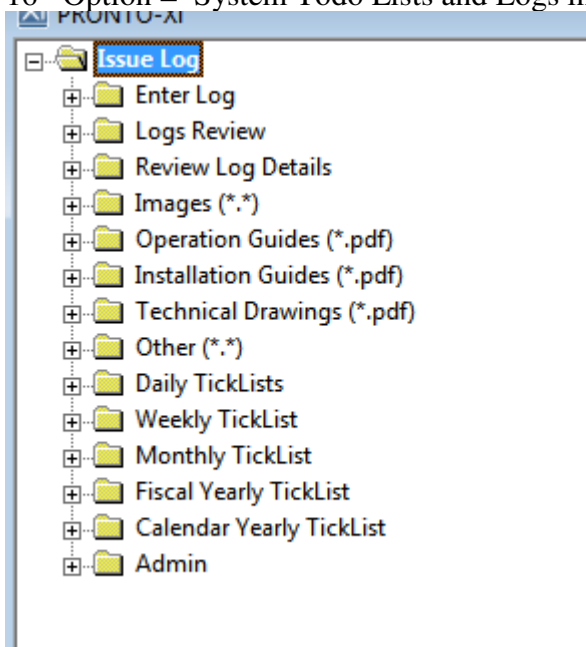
16 Option – System Todo Lists and Logs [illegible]
PRONTO-XI

Issue Log
Enter Log
Logs Review
Review Log Details
Images (*.*)
Operation Guides (*.pdf)
Installation Guides (*.pdf)
Technical Drawings (*.pdf)
Other (*.*)
Daily TickLists
Weekly TickList
Monthly TickList
Fiscal Yearly TickList
Calendar Yearly TickList
Admin